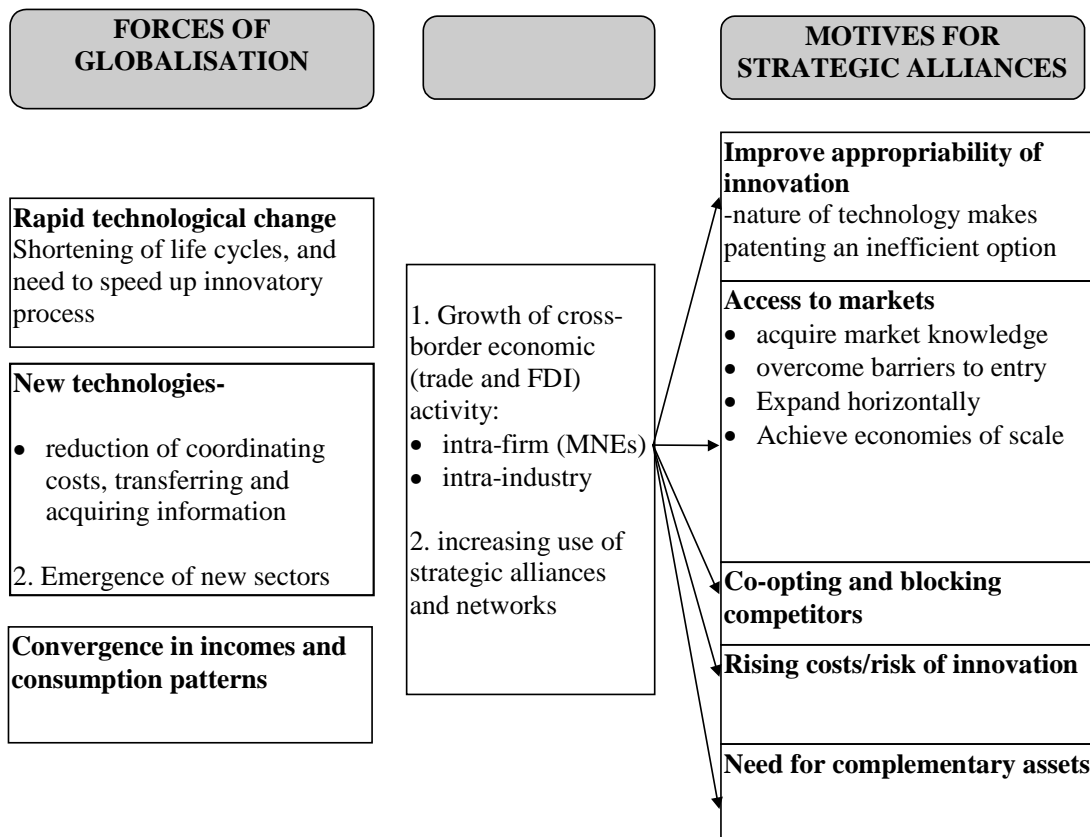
FORCES OF GLOBALISATION

MOTIVES FOR STRATEGIC ALLIANCES

Rapid technological change
Shortening of life cycles, and need to speed up innovatory process

New technologies-
- reduction of coordinating costs, transferring and acquiring information

2. Emergence of new sectors

Convergence in incomes and consumption patterns

1. Growth of cross-border economic (trade and FDI) activity:
- intra-firm (MNEs)
- intra-industry

2. increasing use of strategic alliances and networks

Improve appropriability of innovation
-nature of technology makes patenting an inefficient option

Access to markets
- acquire market knowledge
- overcome barriers to entry
- Expand horizontally
- Achieve economies of scale

Co-opting and blocking competitors

Rising costs/risk of innovation

Need for complementary assets